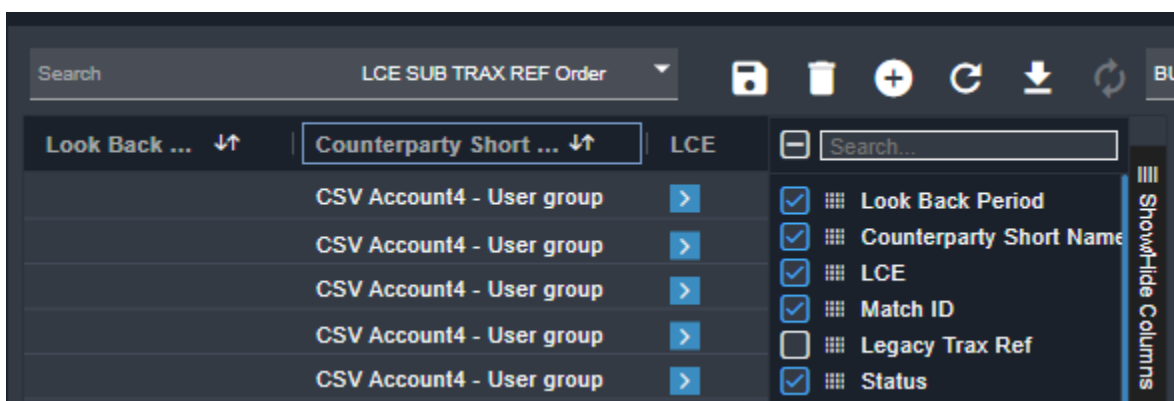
Search LCE SUB TRAX REF Order

BU

| Look Back ... | Counterparty Short ... | LCE |
|---|---|---|
| | CSV Account4 - User group | |
| | CSV Account4 - User group | |
| | CSV Account4 - User group | |
| | CSV Account4 - User group | |
| | CSV Account4 - User group | |

Search...

Look Back Period
Counterparty Short Name
LCE
Match ID
Legacy Trax Ref
Status

Show/Hide Columns